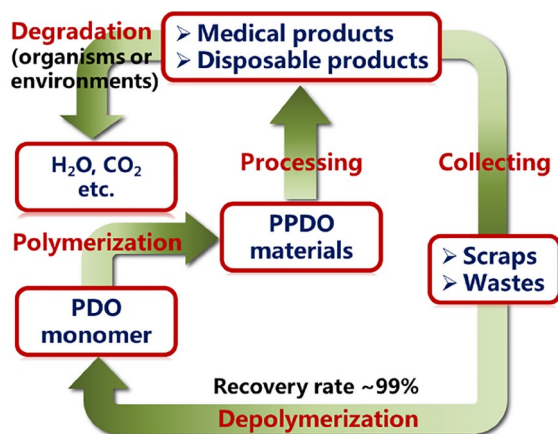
Degradation
(organisms or environments)

➢ Medical products
➢ Disposable products

$H_2O$, $CO_2$ etc.

Processing

Collecting

Polymerization

PPDO materials

➢ Scraps
➢ Wastes

PDO monomer

Recovery rate ~99%

Depolymerization